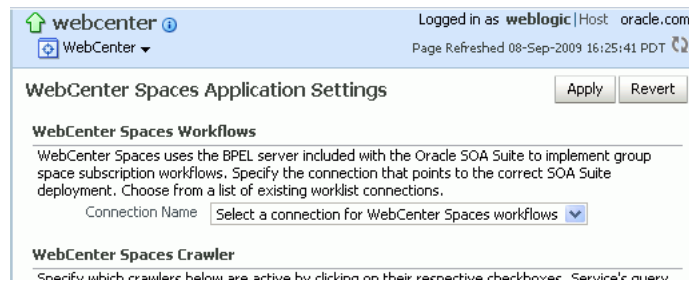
webcenter
WebCenter

Logged in as weblogic | Host oracle.com
Page Refreshed 08-Sep-2009 16:25:41 PDT

WebCenter Spaces Application Settings

Apply Revert

WebCenter Spaces Workflows

WebCenter Spaces uses the BPEL server included with the Oracle SOA Suite to implement group space subscription workflows. Specify the connection that points to the correct SOA Suite deployment. Choose from a list of existing worklist connections.

Connection Name Select a connection for WebCenter Spaces workflows

WebCenter Spaces Crawler

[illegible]